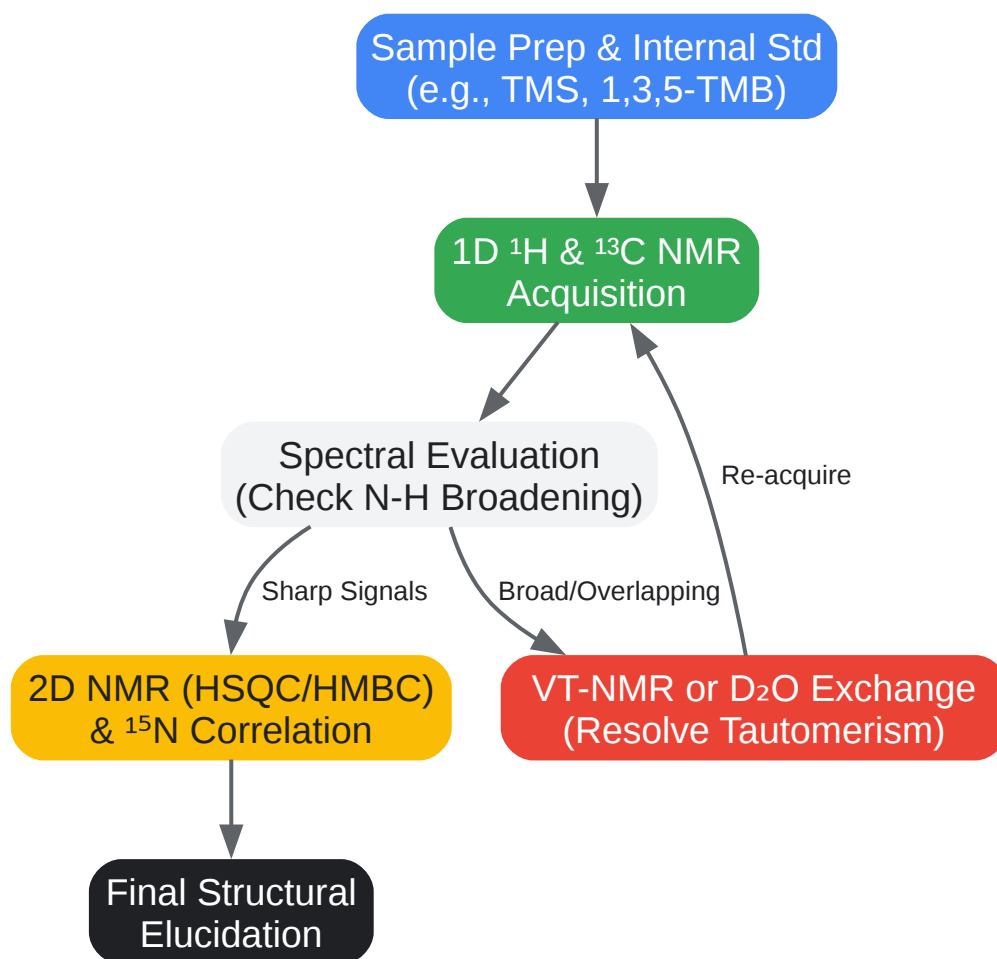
Sample Prep & Internal Std (e.g., TMS, 1,3,5-TMB)

1D $^1$H & $^{13}$C NMR Acquisition

Spectral Evaluation (Check N-H Broadening)

Re-acquire

Sharp Signals

Broad/Overlapping

2D NMR (HSQC/HMBC) & $^{15}$N Correlation

VT-NMR or $D_2O$ Exchange (Resolve Tautomerism)

Final Structural Elucidation